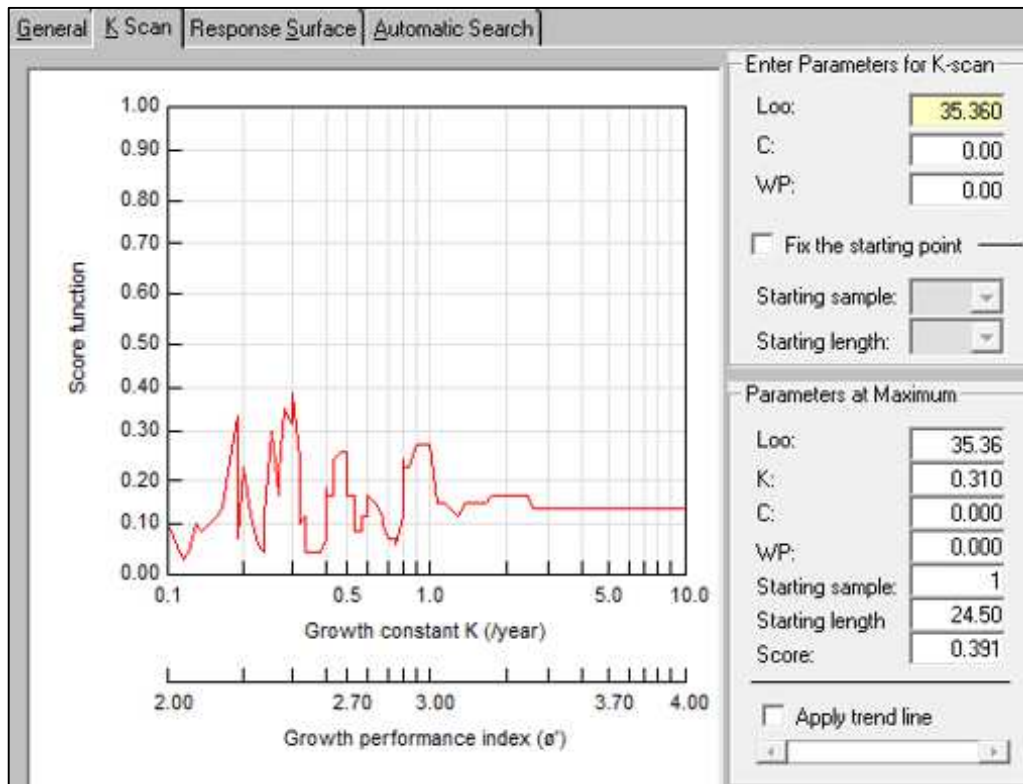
General | K Scan | Response Surface | Automatic Search

1.00
0.90
0.80
0.70
0.60
0.50
0.40
0.30
0.20
0.10
0.00

Score function

0.1
0.5
1.0
5.0
10.0

Growth constant K (/year)

2.00
2.70
3.00
3.70
4.00

Growth performance index (ø')

Enter Parameters for K-scan

Loo: 35.360
C: 0.00
WP: 0.00

Fix the starting point

Starting sample:
Starting length:

Parameters at Maximum

Loo: 35.36
K: 0.310
C: 0.000
WP: 0.000
Starting sample: 1
Starting length 24.50
Score: 0.391

Apply trend line